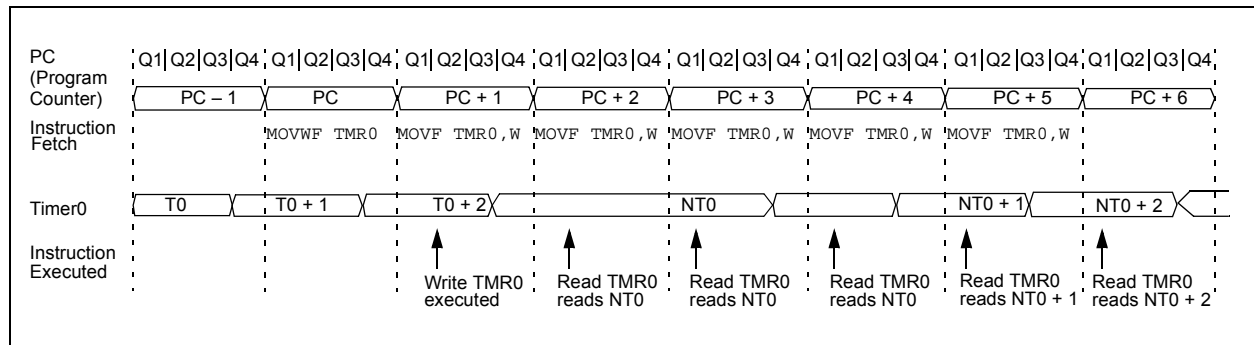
PC (Program Counter)

Q1 Q2 Q3 Q4 Q1 Q2 Q3 Q4 Q1 Q2 Q3 Q4 Q1 Q2 Q3 Q4 Q1 Q2 Q3 Q4 Q1 Q2 Q3 Q4 Q1 Q2 Q3 Q4 Q1 Q2 Q3 Q4

PC – 1 PC PC + 1 PC + 2 PC + 3 PC + 4 PC + 5 PC + 6

Instruction Fetch

MOVWF TMR0 MOVF TMR0,W MOVF TMR0,W MOVF TMR0,W MOVF TMR0,W MOVF TMR0,W

Timer0

T0 T0 + 1 T0 + 2 NT0 NT0 + 1 NT0 + 2

Instruction Executed

Write TMR0 executed

Read TMR0 reads NT0

Read TMR0 reads NT0

Read TMR0 reads NT0

Read TMR0 reads NT0 + 1

Read TMR0 reads NT0 + 2